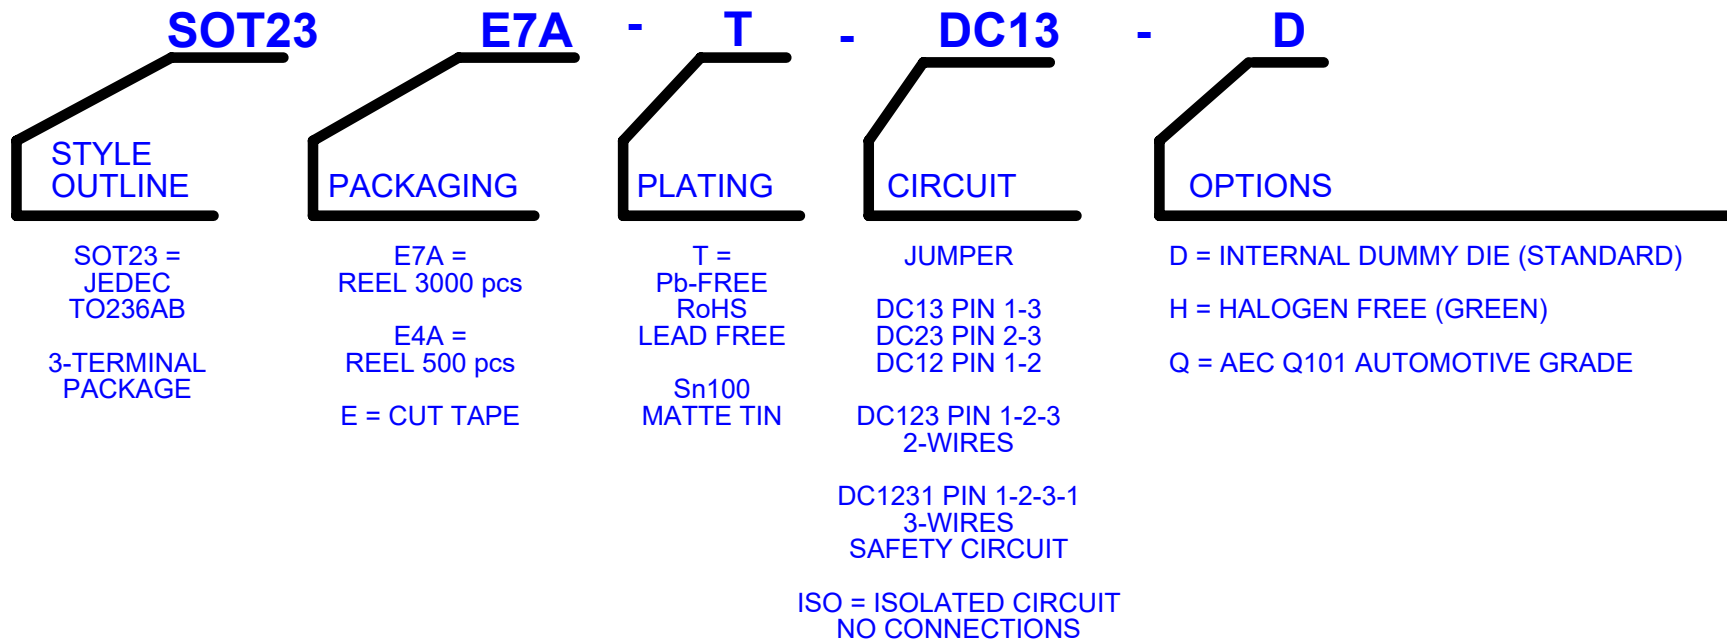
SOT23 E7A - T - DC13 - D

STYLE OUTLINE

PACKAGING

PLATING

CIRCUIT

OPTIONS

SOT23 = JEDEC TO236AB

3-TERMINAL PACKAGE

E7A = REEL 3000 pcs

E4A = REEL 500 pcs

E = CUT TAPE

T = Pb-FREE RoHS LEAD FREE

Sn100 MATTE TIN

JUMPER

DC13 PIN 1-3
DC23 PIN 2-3
DC12 PIN 1-2

DC123 PIN 1-2-3
2-WIRES

DC1231 PIN 1-2-3-1
3-WIRES
SAFETY CIRCUIT

ISO = ISOLATED CIRCUIT
NO CONNECTIONS

D = INTERNAL DUMMY DIE (STANDARD)

H = HALOGEN FREE (GREEN)

Q = AEC Q101 AUTOMOTIVE GRADE